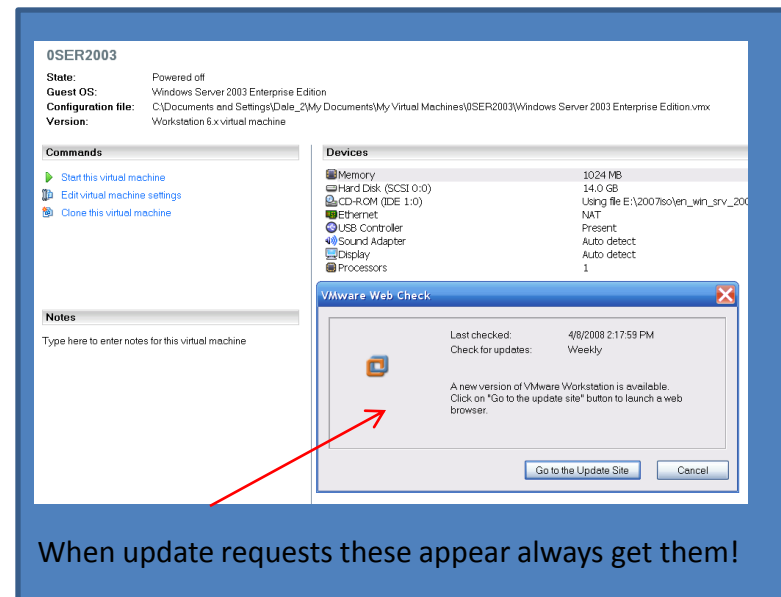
0SER2003

State: Powered off
Guest OS: Windows Server 2003 Enterprise Edition
Configuration file: C:\Documents and Settings\Dale_2\My Documents\My Virtual Machines\0SER2003\Windows Server 2003 Enterprise Edition.vmx
Version: Workstation 6.x virtual machine

Commands

Start this virtual machine
Edit virtual machine settings
Clone this virtual machine

Notes

Type here to enter notes for this virtual machine

Devices

| | |
|---|---|
| Memory | 1024 MB |
| Hard Disk (SCSI 0:0) | 14.0 GB |
| CD-ROM (IDE 1:0) | Using file E:\2007iso\en_win_srv_200 |
| Ethernet | NAT |
| USB Controller | Present |
| Sound Adapter | Auto detect |
| Display | Auto detect |
| Processors | 1 |

VMware Web Check

Last checked: 4/8/2008 2:17:59 PM
Check for updates: Weekly

A new version of VMware Workstation is available. Click on "Go to the update site" button to launch a web browser.

Go to the Update Site
Cancel

When update requests these appear always get them!